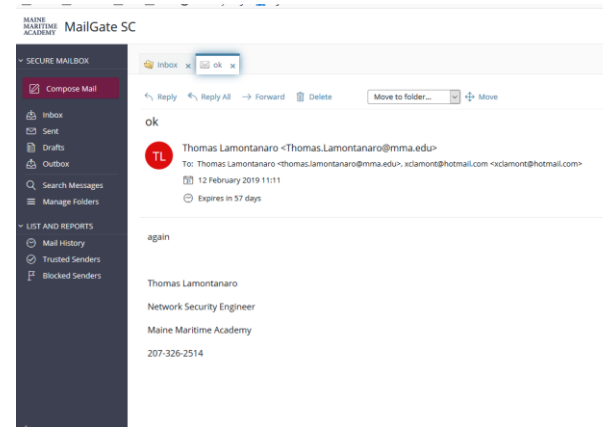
MAINE MARITIME ACADEMY MailGate SC

SECURE MAILBOX

Compose Mail

Inbox
Sent
Drafts
Outbox
Search Messages
Manage Folders

LIST AND REPORTS

Mail History
Trusted Senders
Blocked Senders

Inbox ×
ok ×

Reply
Reply All
Forward
Delete
Move to folder...
Move

ok

TL

Thomas Lamontanaro <Thomas.Lamontanaro@mma.edu>

To: Thomas Lamontanaro <thomas.lamontanaro@mma.edu>, xclamont@hotmail.com <xclamont@hotmail.com>

12 February 2019 11:11

Expires in 57 days

again

Thomas Lamontanaro

Network Security Engineer

Maine Maritime Academy

207-326-2514